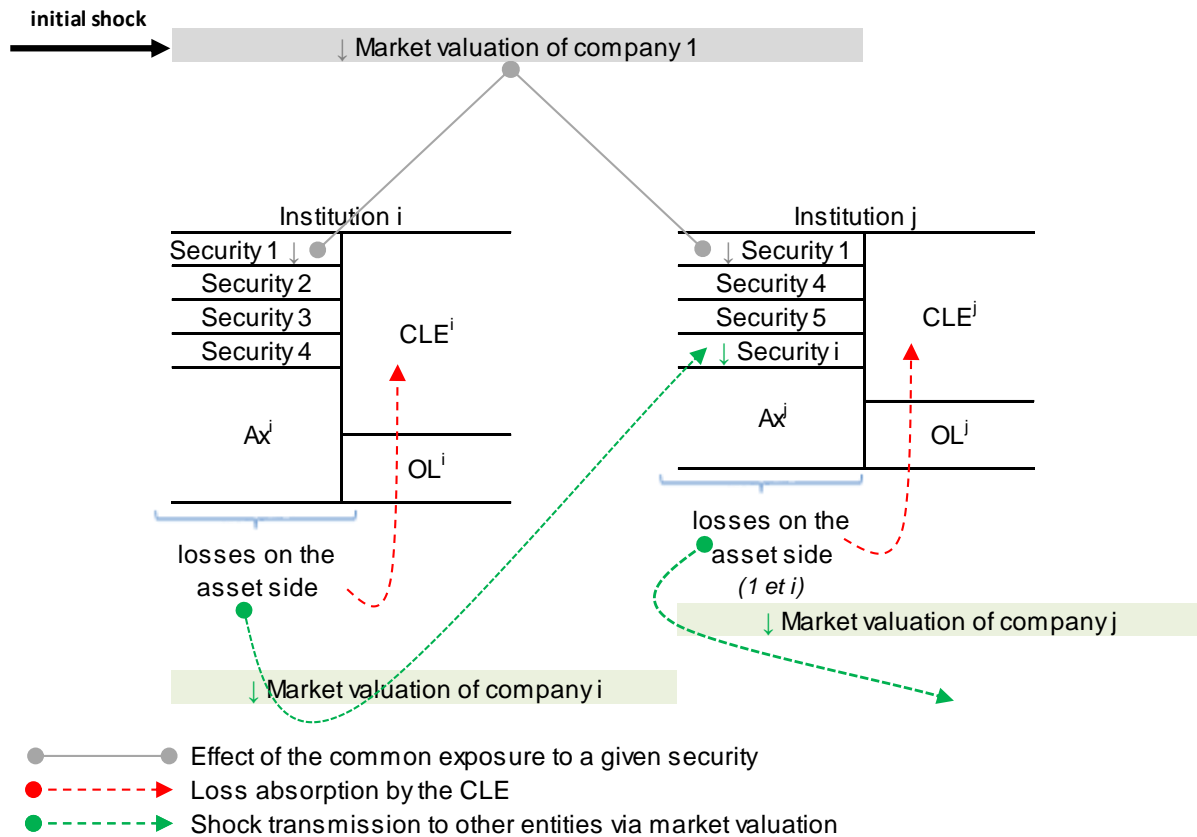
initial shock

↓ Market valuation of company 1

Institution i

Security 1 ↓

Security 2

Security 3

Security 4

$CLE^i$

$Ax^i$

$OL^i$

losses on the asset side

Institution j

↓ Security 1

Security 4

Security 5

↓ Security i

$CLE^j$

$Ax^j$

$OL^j$

losses on the asset side

(1 et i)

↓ Market valuation of company j

↓ Market valuation of company i

Effect of the common exposure to a given security

Loss absorption by the CLE

Shock transmission to other entities via market valuation